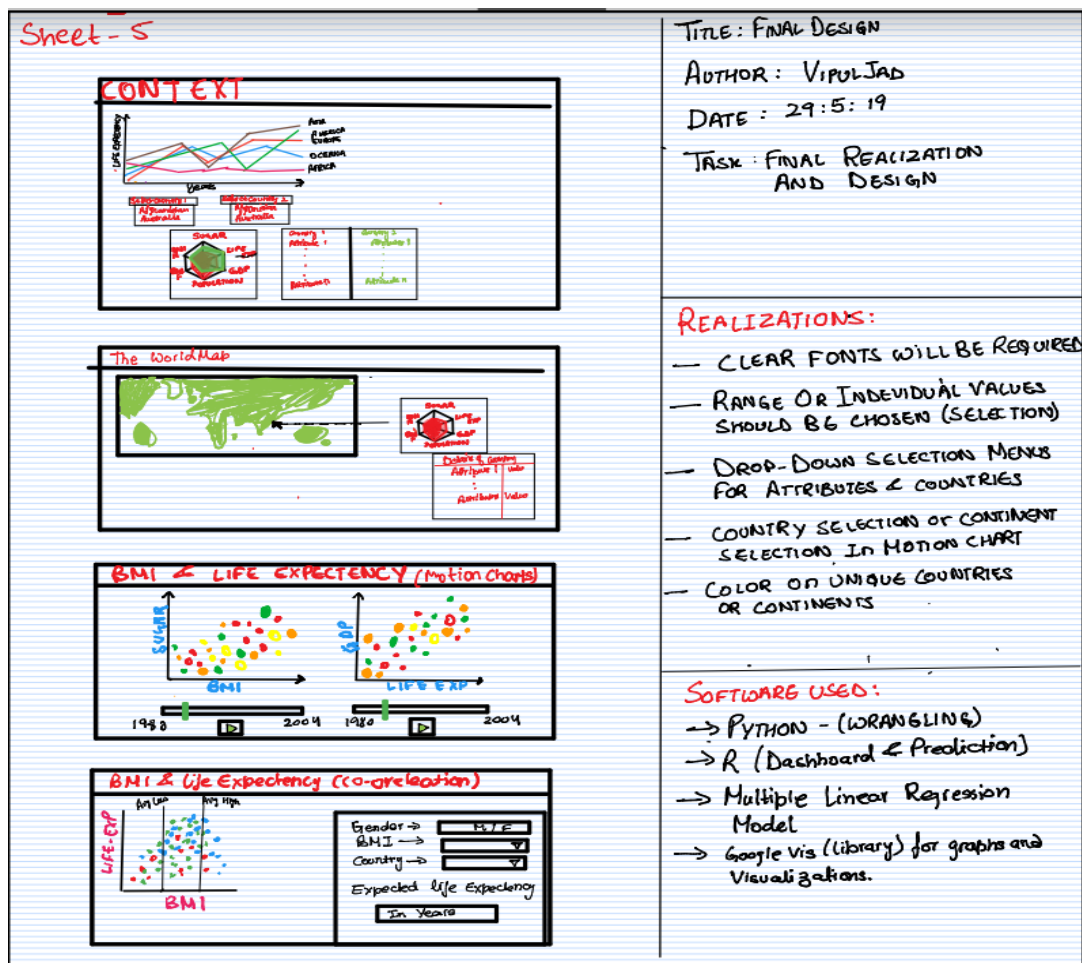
Sheet - 5

CONTEXT

LIFE EXPECTANCY

ASIA
AMERICA
EUROPE
OCEANIA
AFRICA

YEARS

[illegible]
Afghanistan
Australia

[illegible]
Afghanistan
Australia

SUGAR
LIFE EXP
GDP
POPULATION

Country 1
Attribute 1
Attribute n

Country 2
Attribute 1
Attribute n

The WorldMap

SUGAR
LIFE EXP
GDP
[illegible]

Details of Country
Attribute 1 | Value
Attribute | Value

BMI & LIFE EXPECTENCY (Motion Charts)

SUGAR
BMI
1980
2004

GDP
LIFE EXP
1980
2004

BMI & life Expectency (co-orelation)

Avg Low
Avg High

LIFE-EXP
BMI

Gender → M / F
BMI →
Country →
Expected life Expectency
In Years

TITLE: FINAL DESIGN

AUTHOR: VIPULJAD

DATE: 29:5:19

TASK: FINAL REALIZATION AND DESIGN

REALIZATIONS:

— CLEAR FONTS WILL BE REQUIRED

— RANGE OR INDEVIDUAL VALUES SHOULD BE CHOSEN (SELECTION)

— DROP-DOWN SELECTION MENUS FOR ATTRIBUTES & COUNTRIES

— COUNTRY SELECTION OR CONTINENT SELECTION IN MOTION CHART

— COLOR ON UNIQUE COUNTRIES OR CONTINENTS

SOFTWARE USED:

→ PYTHON - (WRANGLING)
→ R (Dashboard & Prediction)
→ Multiple Linear Regression Model
→ Google Vis (library) for graphs and Visualizations.